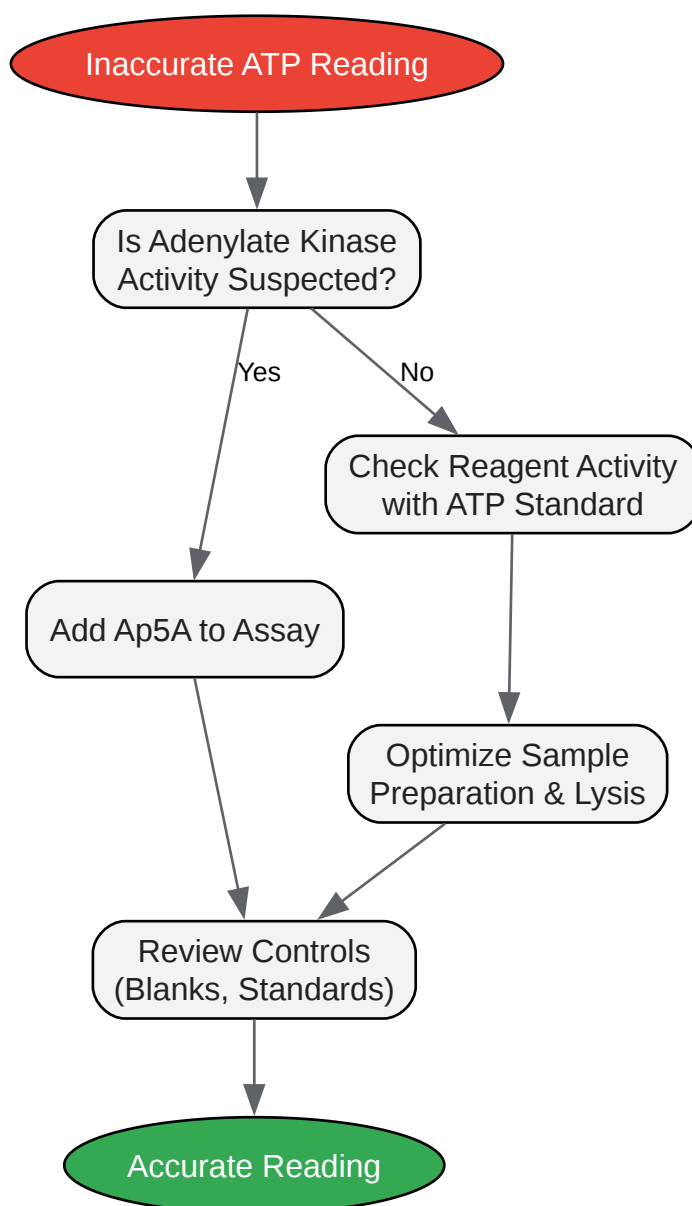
Inaccurate ATP Reading

Is Adenylate Kinase Activity Suspected?

Yes

No

Check Reagent Activity with ATP Standard

Add Ap5A to Assay

Optimize Sample Preparation & Lysis

Review Controls (Blanks, Standards)

Accurate Reading